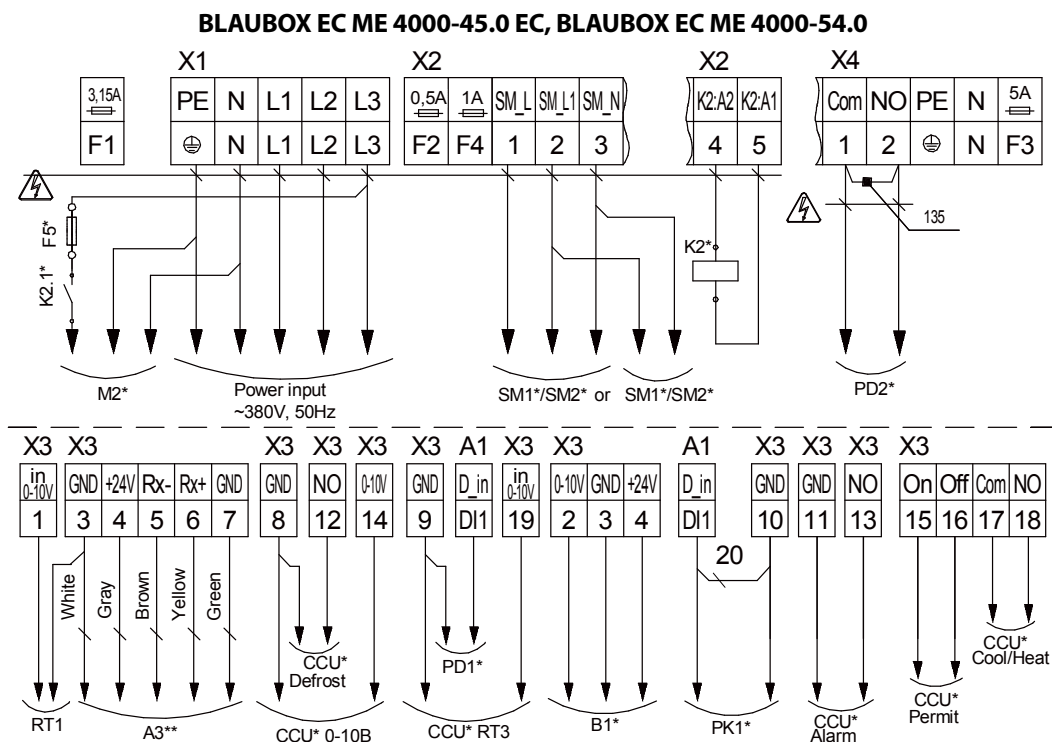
BLAUBOX EC ME 4000-45.0 EC, BLAUBOX EC ME 4000-54.0

X1 X2 X2 X4

| 3,15A | PE | N | L1 | L2 | L3 | 0,5A | 1A | SM_L | SM_L1 | SM_N | K2:A2 | K2:A1 | Com | NO | PE | N | 5A |
|---|---|---|---|---|---|---|---|---|---|---|---|---|---|---|---|---|---|
| F1 | ⏚ | N | L1 | L2 | L3 | F2 | F4 | 1 | 2 | 3 | 4 | 5 | 1 | 2 | ⏚ | N | F3 |

F5*
K2.1*
K2*
135

M2*
Power input ~380V, 50Hz
SM1*/SM2* or SM1*/SM2*
PD2*

X3 X3 X3 X3 X3 X3 A1 X3 X3 A1 X3 X3 X3 X3

| in 0-10V | GND | +24V | Rx- | Rx+ | GND | GND | NO | 0-10V | GND | D_in | in 0-10V | 0-10V | GND | +24V | D_in | GND | GND | NO | On | Off | Com | NO |
|---|---|---|---|---|---|---|---|---|---|---|---|---|---|---|---|---|---|---|---|---|---|---|
| 1 | 3 | 4 | 5 | 6 | 7 | 8 | 12 | 14 | 9 | DI1 | 19 | 2 | 3 | 4 | DI1 | 10 | 11 | 13 | 15 | 16 | 17 | 18 |

White
Gray
Brown
Yellow
Green
20

CCU* Defrost
PD1*
CCU* Cool/Heat
CCU* Permit
RT1
A3**
CCU* 0-10B
CCU* RT3
B1*
PK1*
CCU* Alarm